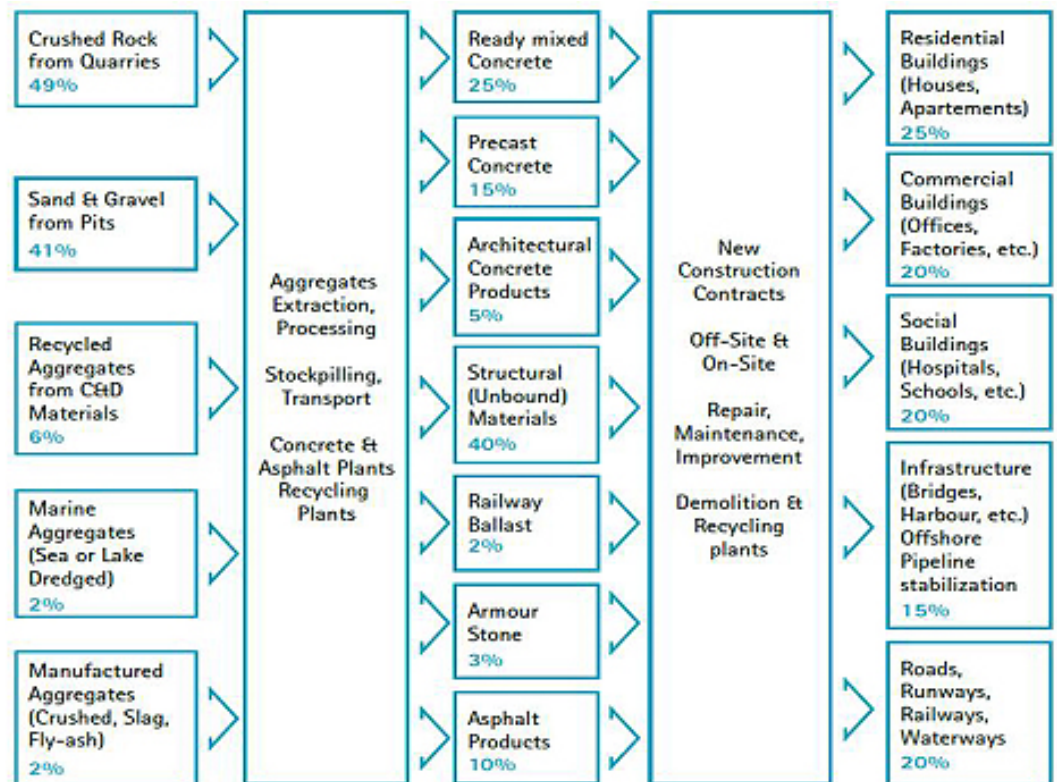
Crushed Rock from Quarries
49%

Sand & Gravel from Pits
41%

Recycled Aggregates from C&D Materials
6%

Marine Aggregates (Sea or Lake Dredged)
2%

Manufactured Aggregates (Crushed, Slag, Fly-ash)
2%

Aggregates Extraction, Processing

Stockpilling, Transport

Concrete & Asphalt Plants Recycling Plants

Ready mixed Concrete
25%

Precast Concrete
15%

Architectural Concrete Products
5%

Structural (Unbound) Materials
40%

Railway Ballast
2%

Armour Stone
3%

Asphalt Products
10%

New Construction Contracts

Off-Site & On-Site

Repair, Maintenance, Improvement

Demolition & Recycling plants

Residential Buildings (Houses, Apartements)
25%

Commercial Buildings (Offices, Factories, etc.)
20%

Social Buildings (Hospitals, Schools, etc.)
20%

Infrastructure (Bridges, Harbour, etc.) Offshore Pipeline stabilization
15%

Roads, Runways, Railways, Waterways
20%